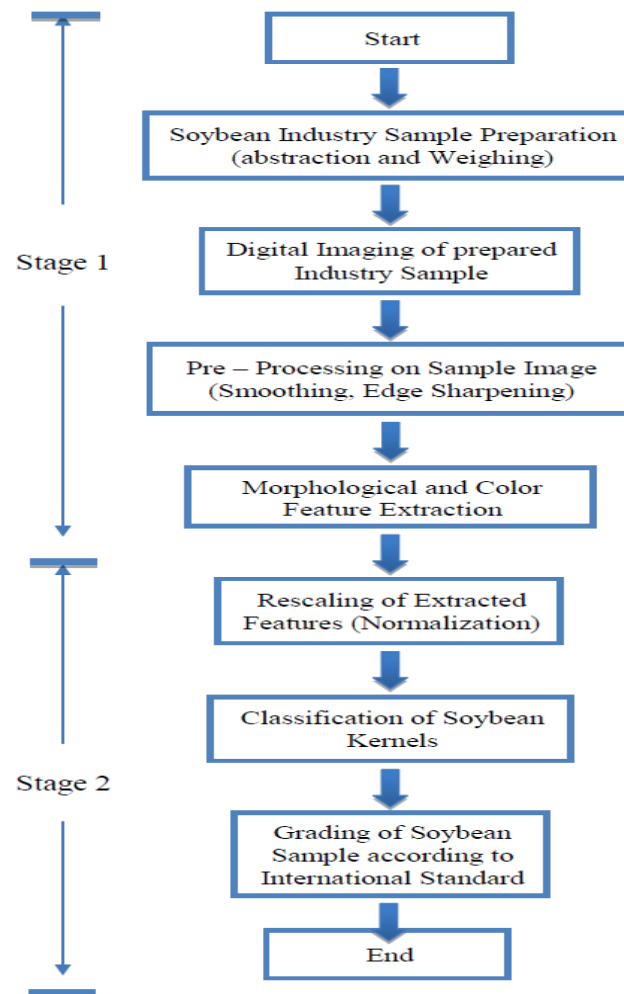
Start

Soybean Industry Sample Preparation (abstraction and Weighing)

Stage 1

Digital Imaging of prepared Industry Sample

Pre – Processing on Sample Image (Smoothing, Edge Sharpening)

Morphological and Color Feature Extraction

Rescaling of Extracted Features (Normalization)

Classification of Soybean Kernels

Stage 2

Grading of Soybean Sample according to International Standard

End